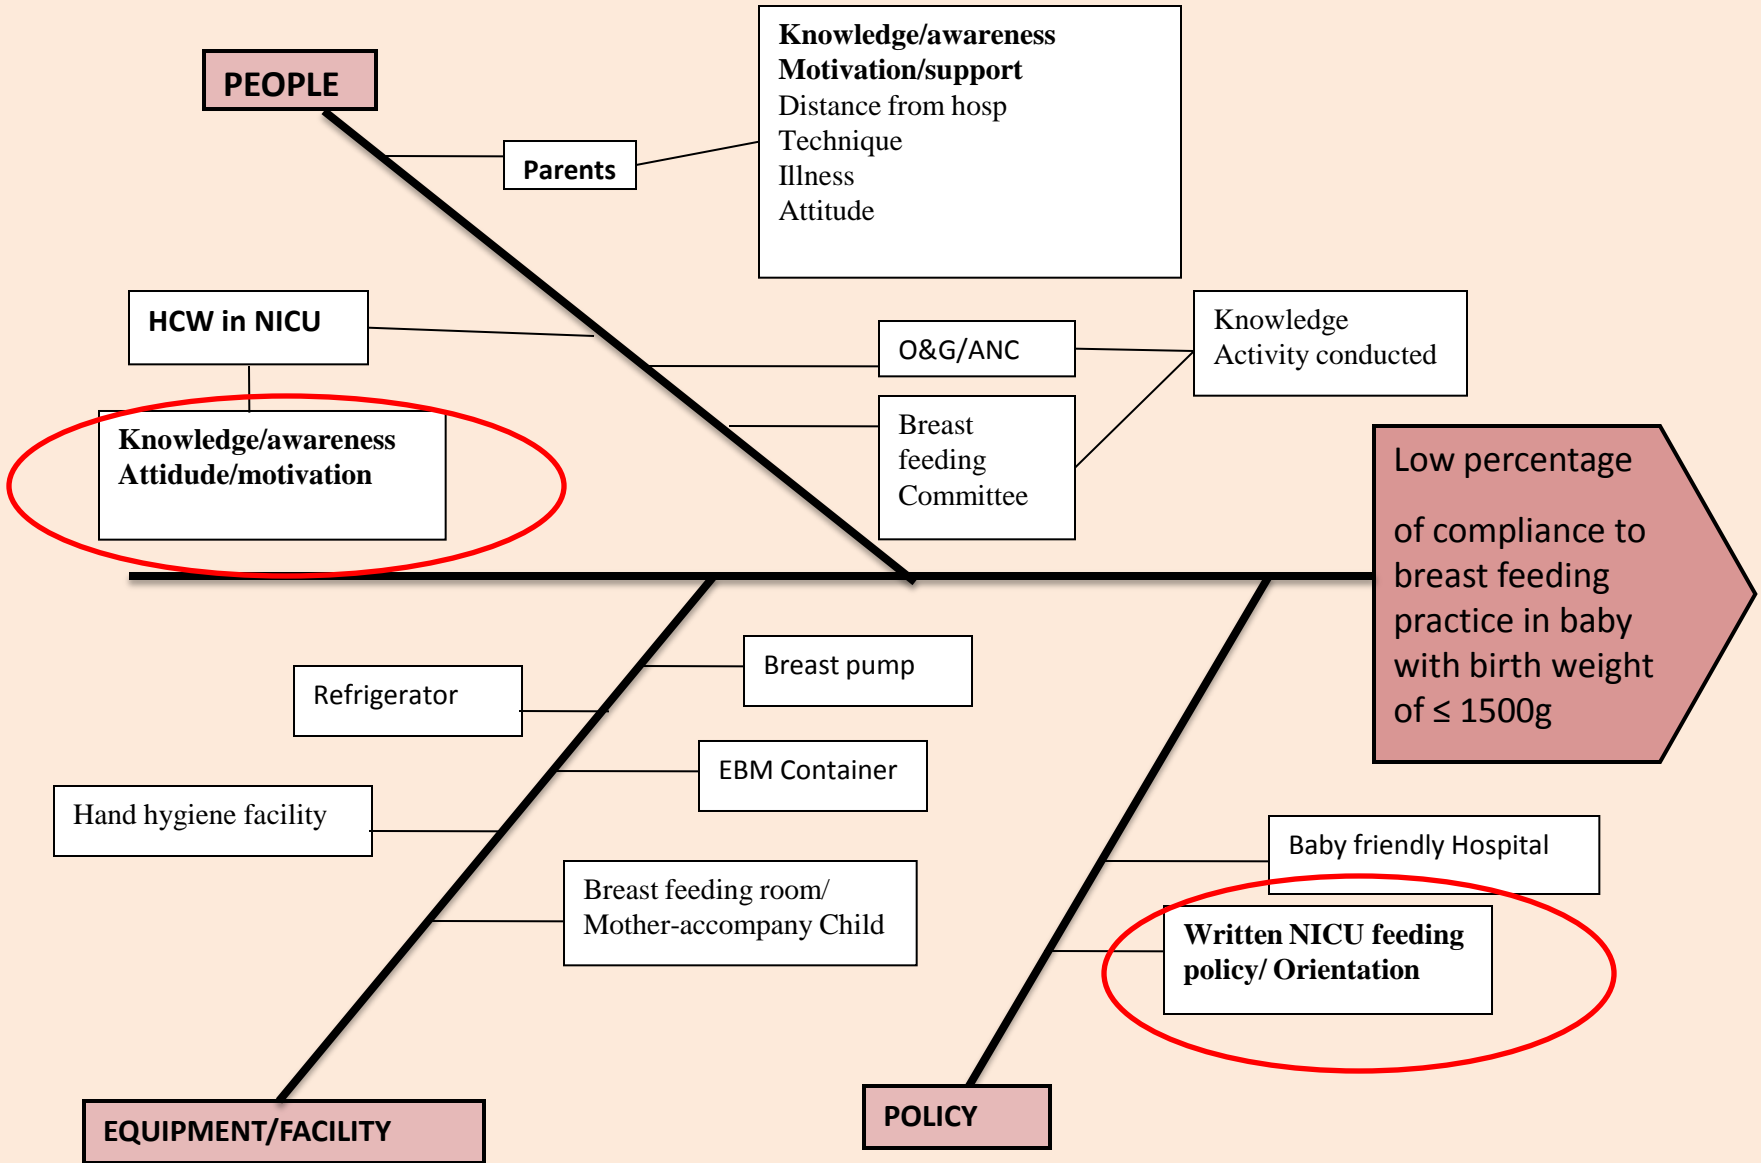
PEOPLE

Parents

Knowledge/awareness
Motivation/support
Distance from hosp
Technique
Illness
Attitude

HCW in NICU

Knowledge/awareness
Attidude/motivation

O&G/ANC

Breast feeding Committee

Knowledge
Activity conducted

Low percentage

of compliance to breast feeding practice in baby with birth weight of ≤ 1500g

Refrigerator

Breast pump

EBM Container

Hand hygiene facility

Breast feeding room/ Mother-accompany Child

Baby friendly Hospital

Written NICU feeding policy/ Orientation

EQUIPMENT/FACILITY

POLICY